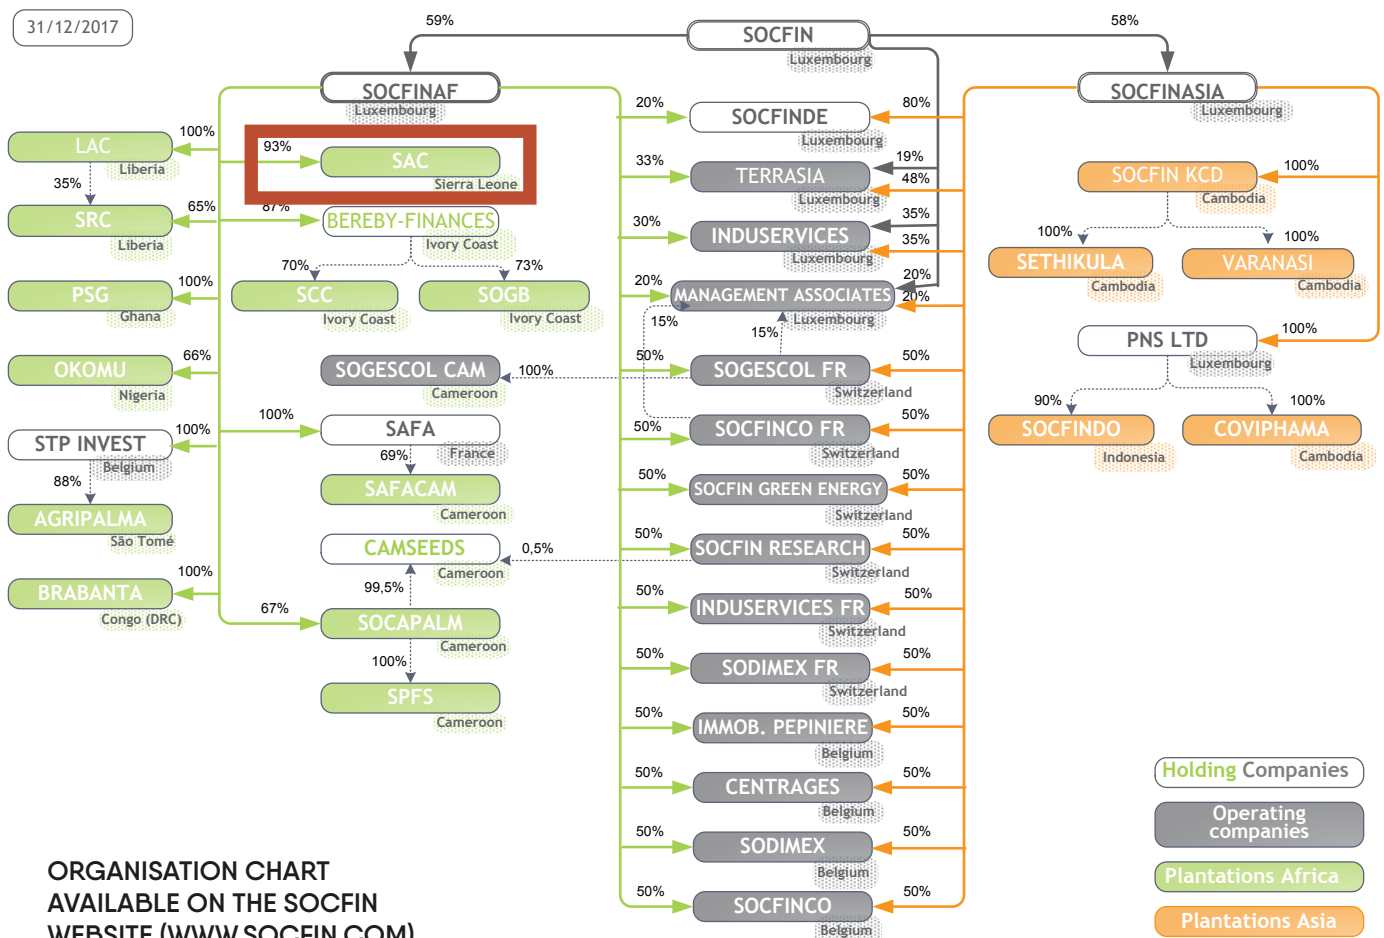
31/12/2017

59%

SOCFIN
Luxembourg

58%

SOCFINAF
Luxembourg

SOCFINASIA
Luxembourg

LAC
Liberia
100%

35%

SRC
Liberia
65%

PSG
Ghana
100%

OKOMU
Nigeria
66%

STP INVEST
Belgium
100%

88%

AGRIPALMA
São Tomé

BRABANTA
Congo (DRC)
100%

93%
SAC
Sierra Leone

87%
BEREBY-FINANCES
Ivory Coast

70%
73%

SCC
Ivory Coast

SOGB
Ivory Coast

SOGESCOL CAM
Cameroon
100%

100%
SAFA
France
69%

SAFACAM
Cameroon

CAMSEEDS
Cameroon
0,5%
99,5%

67%
SOCAPALM
Cameroon
100%

SPFS
Cameroon

20%
SOCFINDE
Luxembourg
80%

33%
TERRASIA
Luxembourg
19%
48%

30%
INDUSERVICES
Luxembourg
35%
35%

20%
MANAGEMENT ASSOCIATES
Luxembourg
20%
20%
15%
15%

50%
SOGESCOL FR
Switzerland
50%

50%
SOCFINCO FR
Switzerland
50%

50%
SOCFIN GREEN ENERGY
Switzerland
50%

50%
SOCFIN RESEARCH
Switzerland
50%

50%
INDUSERVICES FR
Switzerland
50%

50%
SODIMEX FR
Switzerland
50%

50%
IMMOB. PEPINIERE
Belgium
50%

50%
CENTRAGES
Belgium
50%

50%
SODIMEX
Belgium
50%

50%
SOCFINCO
Belgium
50%

SOCFIN KCD
Cambodia
100%

100%
100%

SETHIKULA
Cambodia

VARANASI
Cambodia

PNS LTD
Luxembourg
100%

90%
100%

SOCFINDO
Indonesia

COVIPHAMA
Cambodia

Holding Companies

Operating companies

Plantations Africa

Plantations Asia

ORGANISATION CHART AVAILABLE ON THE SOCFIN WEBSITE (WWW.SOCFIN.COM)